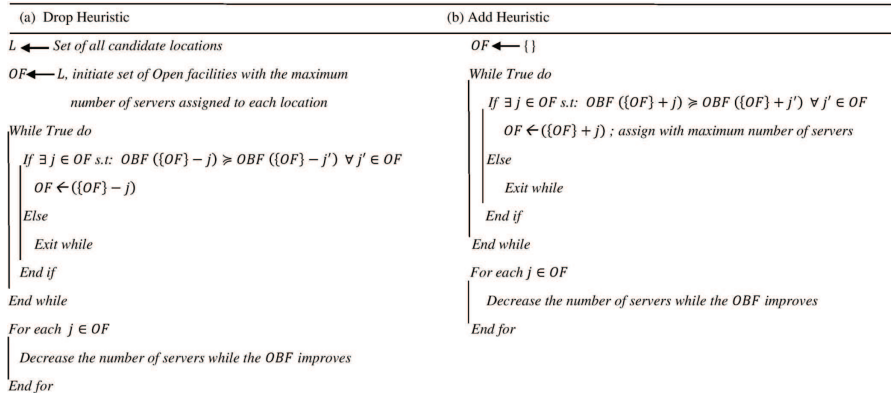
(a) Drop Heuristic

$L \longleftarrow$ Set of all candidate locations

$OF \longleftarrow L$, initiate set of Open facilities with the maximum number of servers assigned to each location

While True do

If $\exists\, j \in OF$ s.t: $OBF(\{OF\} - j) \geqslant OBF(\{OF\} - j') \;\forall j' \in OF$

$OF \leftarrow (\{OF\} - j)$

Else

Exit while

End if

End while

For each $j \in OF$

Decrease the number of servers while the $OBF$ improves

End for

(b) Add Heuristic

$OF \longleftarrow \{\}$

While True do

If $\exists\, j \in OF$ s.t: $OBF(\{OF\} + j) \geqslant OBF(\{OF\} + j') \;\forall j' \in OF$

$OF \leftarrow (\{OF\} + j)$ ; assign with maximum number of servers

Else

Exit while

End if

End while

For each $j \in OF$

Decrease the number of servers while the $OBF$ improves

End for